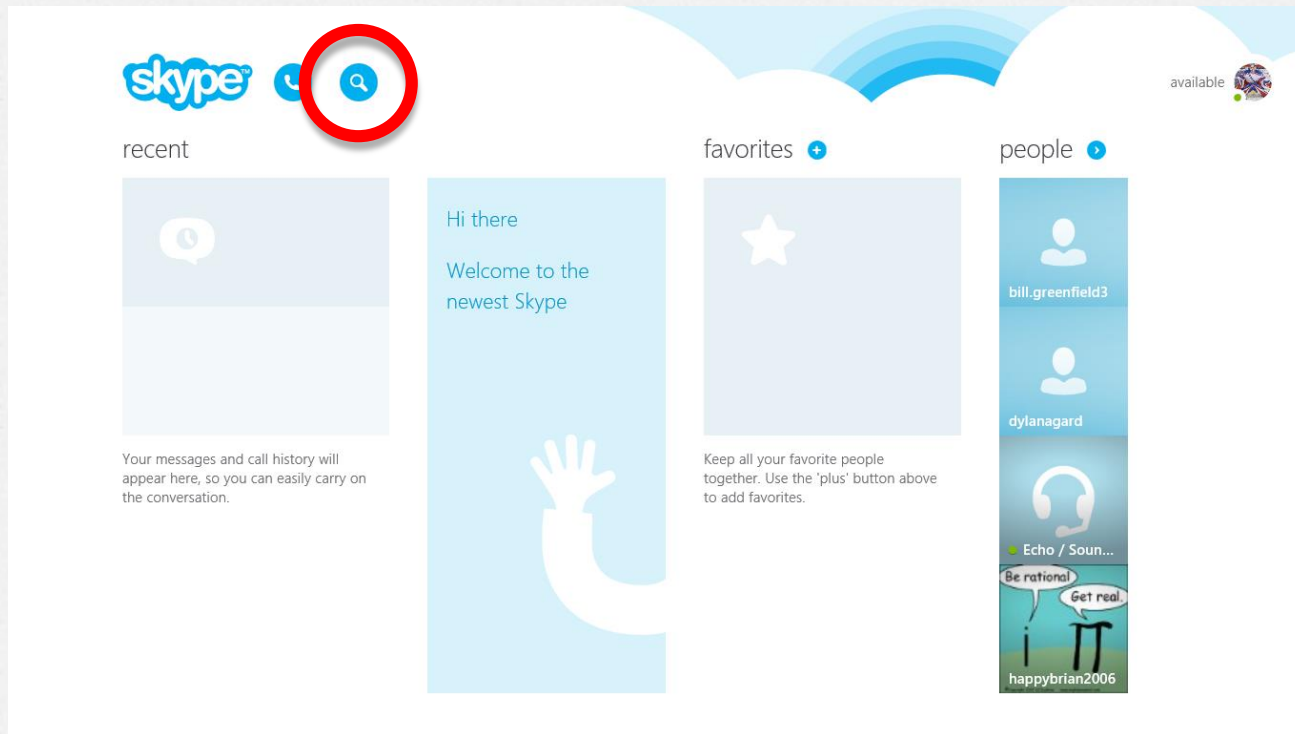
skype

available

recent

Your messages and call history will appear here, so you can easily carry on the conversation.

Hi there

Welcome to the newest Skype

favorites

Keep all your favorite people together. Use the 'plus' button above to add favorites.

people

bill.greenfield3

dylanagard

Echo / Soun...

Be rational

Get real.

$i$ $\pi$

happybrian2006